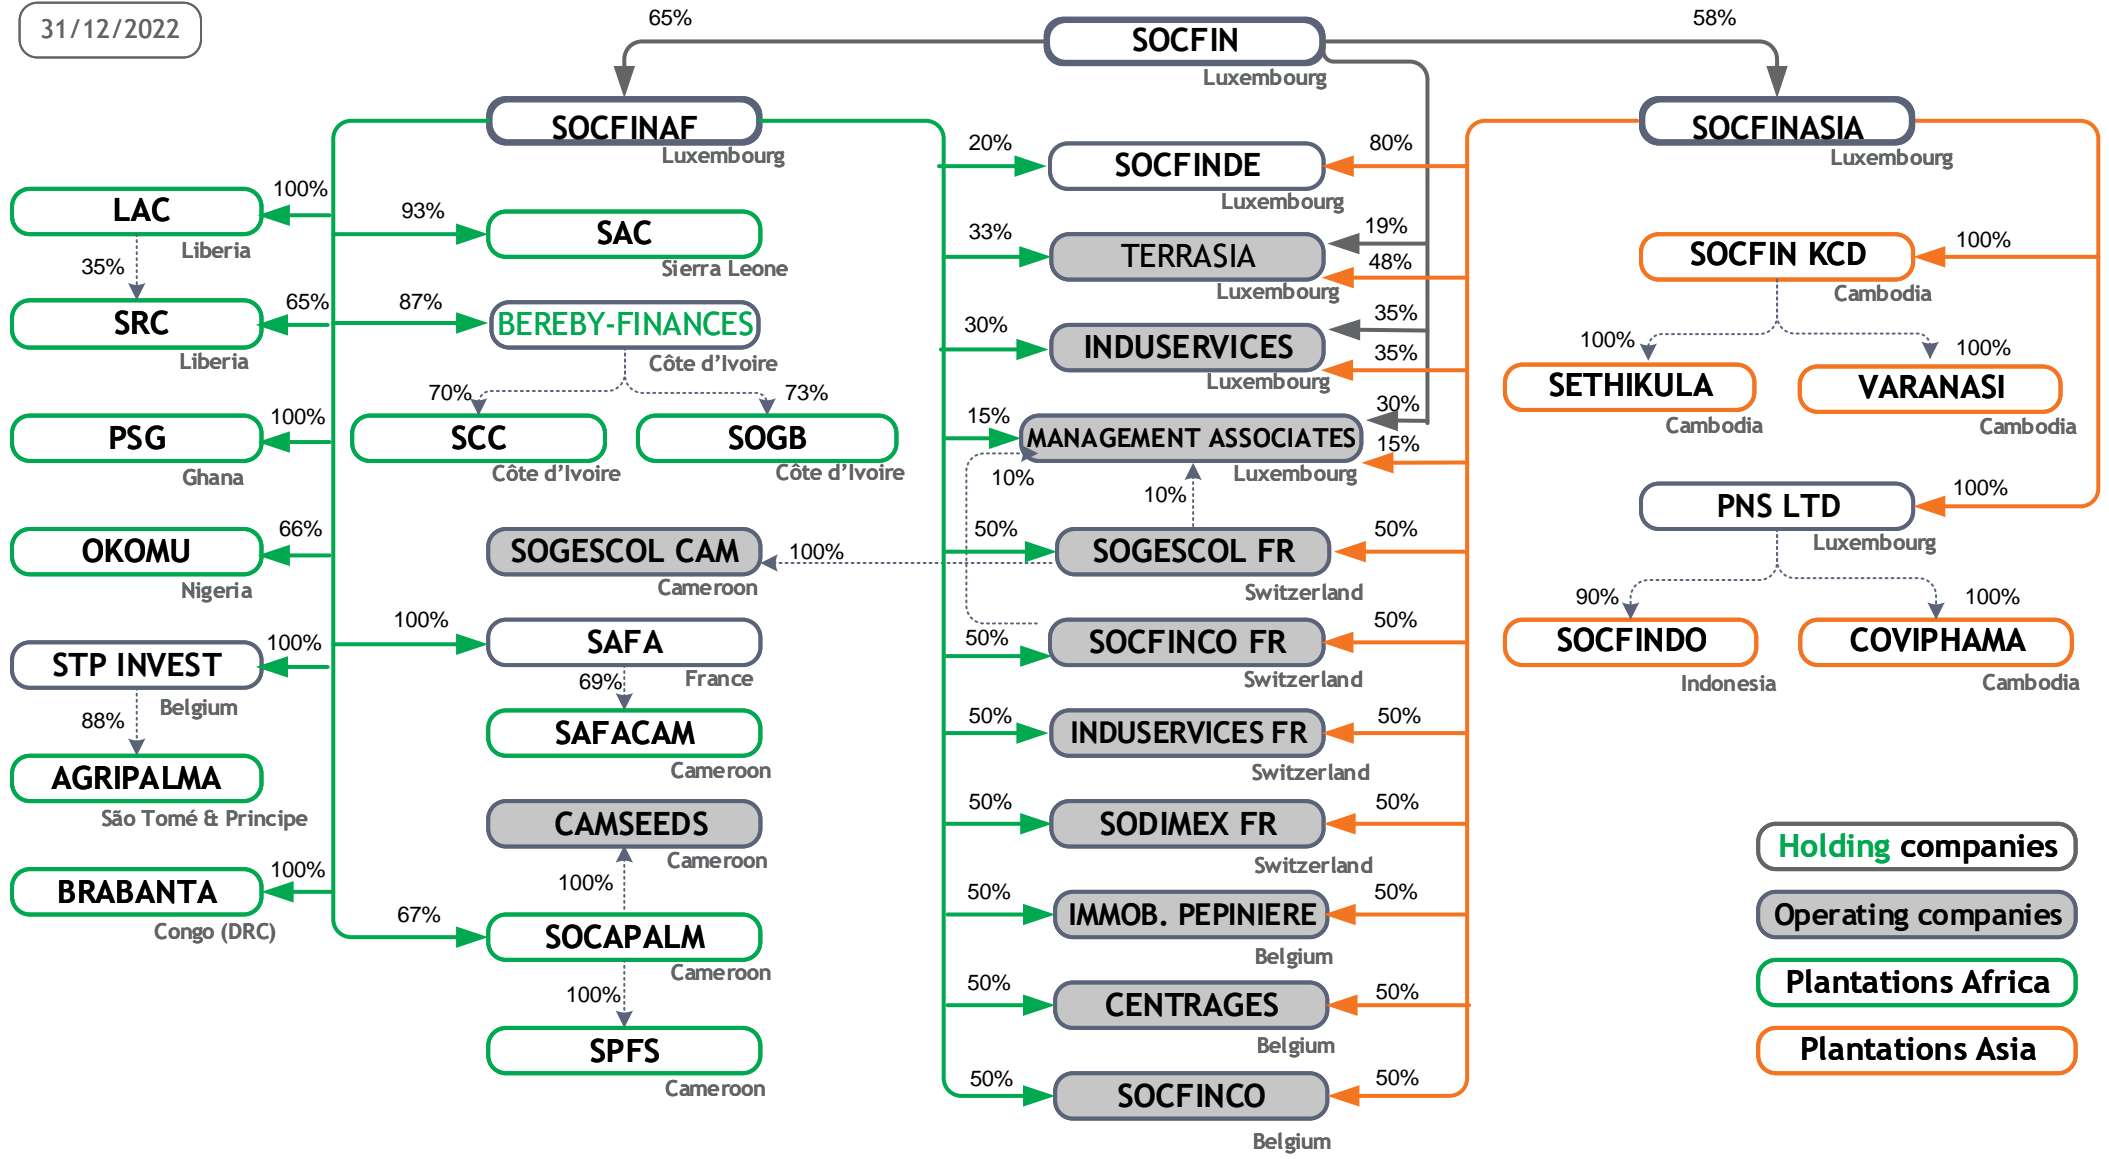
31/12/2022

65%

SOCFIN
Luxembourg

58%

SOCFINAF
Luxembourg

SOCFINASIA
Luxembourg

100%
LAC
Liberia

35%

SRC
Liberia

65%

93%
SAC
Sierra Leone

87%
BEREBY-FINANCES
Côte d'Ivoire

70%
SCC
Côte d'Ivoire

73%
SOGB
Côte d'Ivoire

100%
PSG
Ghana

66%
OKOMU
Nigeria

SOGESCOL CAM
Cameroon
100%

100%
STP INVEST
Belgium

88%
AGRIPALMA
São Tomé & Principe

100%
SAFA
France

69%
SAFACAM
Cameroon

CAMSEEDS
Cameroon

100%

100%
BRABANTA
Congo (DRC)

67%
SOCAPALM
Cameroon

100%
SPFS
Cameroon

20%
SOCFINDE
Luxembourg
80%

33%
TERRASIA
Luxembourg
19%
48%

30%
INDUSERVICES
Luxembourg
35%
35%

15%
MANAGEMENT ASSOCIATES
Luxembourg
30%
15%
10%
10%

50%
SOGESCOL FR
Switzerland
50%

50%
SOCFINCO FR
Switzerland
50%

50%
INDUSERVICES FR
Switzerland
50%

50%
SODIMEX FR
Switzerland
50%

50%
IMMOB. PEPINIERE
Belgium
50%

50%
CENTRAGES
Belgium
50%

50%
SOCFINCO
Belgium
50%

SOCFIN KCD
Cambodia
100%

100%
SETHIKULA
Cambodia

100%
VARANASI
Cambodia

PNS LTD
Luxembourg
100%

90%
SOCFINDO
Indonesia

100%
COVIPHAMA
Cambodia

Holding companies
Operating companies
Plantations Africa
Plantations Asia